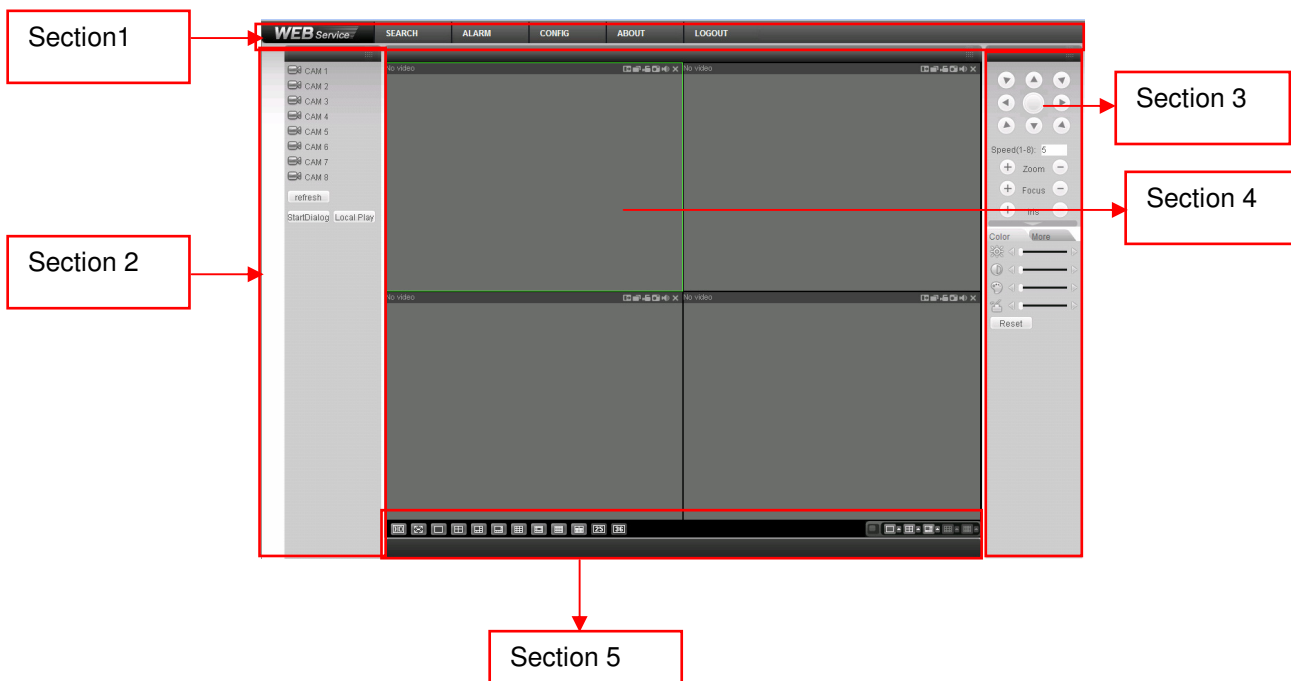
Section1

WEB Service | SEARCH | ALARM | CONFIG | ABOUT | LOGOUT

CAM 1
CAM 2
CAM 3
CAM 4
CAM 5
CAM 6
CAM 7
CAM 8
refresh
StartDialog Local Play

Section 2

No video
No video
No video
No video

Section 3

Speed(1-8): 5
Zoom
Focus
Iris

Section 4

Color More
Reset

Section 5